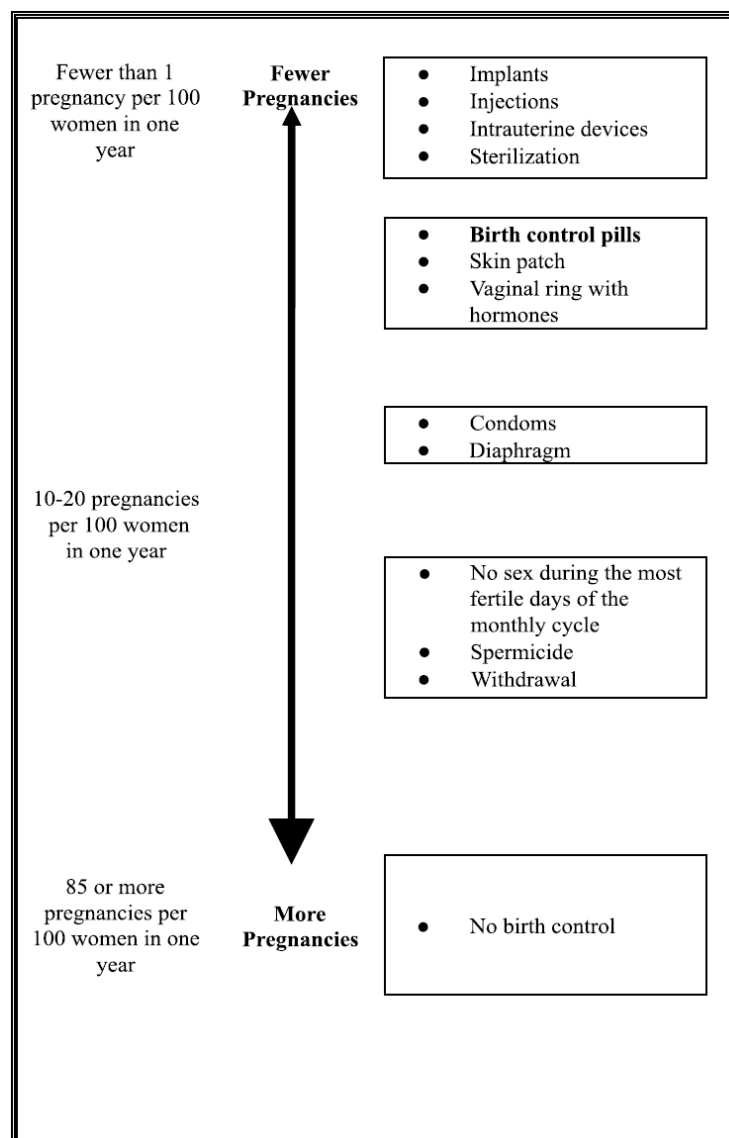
Fewer than 1 pregnancy per 100 women in one year

**Fewer Pregnancies**

- Implants
- Injections
- Intrauterine devices
- Sterilization

- **Birth control pills**
- Skin patch
- Vaginal ring with hormones

- Condoms
- Diaphragm

10-20 pregnancies per 100 women in one year

- No sex during the most fertile days of the monthly cycle
- Spermicide
- Withdrawal

85 or more pregnancies per 100 women in one year

**More Pregnancies**

- No birth control